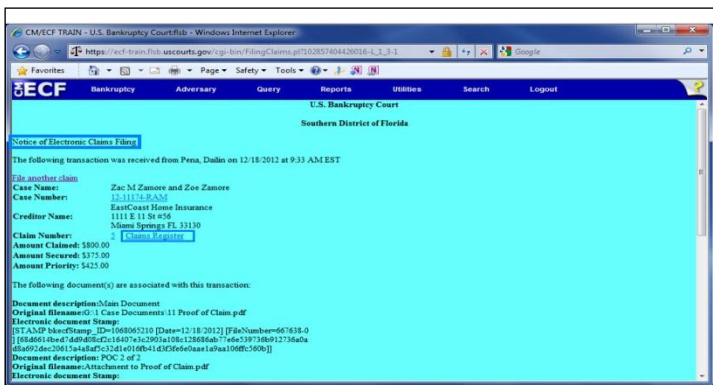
CM/ECF TRAIN - U.S. Bankruptcy Court:flsb - Windows Internet Explorer

https://ecf-train.flsb.uscourts.gov/cgi-bin/FilingClaims.pl?102857404426016-L_1_3-1

Google

Favorites

Page ▾ Safety ▾ Tools ▾

ECF Bankruptcy Adversary Query Reports Utilities Search Logout

U.S. Bankruptcy Court

Southern District of Florida

Notice of Electronic Claims Filing

The following transaction was received from Pena, Dailin on 12/18/2012 at 9:33 AM EST

File another claim

| | |
|---|---|
| **Case Name:** | Zac M Zamore and Zoe Zamore |
| **Case Number:** | 12-11174-RAM |
| **Creditor Name:** | EastCoast Home Insurance 1111 E 11 St #56 Miami Springs FL 33130 |
| **Claim Number:** | 2 Claims Register |

**Amount Claimed:** $800.00
**Amount Secured:** $375.00
**Amount Priority:** $425.00

The following document(s) are associated with this transaction:

**Document description:**Main Document
**Original filename:**G:\1 Case Documents\11 Proof of Claim.pdf
**Electronic document Stamp:**
[STAMP bkecfStamp_ID=1068065210 [Date=12/18/2012] [FileNumber=667838-0] [68d6614bed7dd9d08cf2c16407e3c2903a108c128686ab77e6e539736b912736a0a d8a692dec20615a4a8af5c32d1e016fb41d3f5fe6e0aae1a9aa106ffc560b]]
**Document description:** POC 2 of 2
**Original filename:**Attachment to Proof of Claim.pdf
**Electronic document Stamp:**